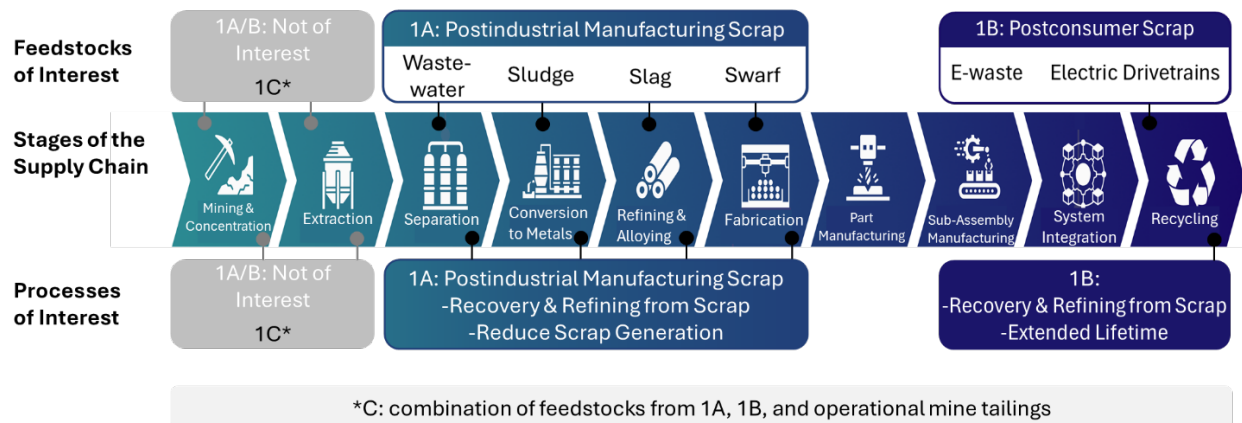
Feedstocks of Interest

1A/B: Not of Interest
1C*

1A: Postindustrial Manufacturing Scrap
Wastewater
Sludge
Slag
Swarf

1B: Postconsumer Scrap
E-waste
Electric Drivetrains

Stages of the Supply Chain

Mining & Concentration
Extraction
Separation
Conversion to Metals
Refining & Alloying
Fabrication
Part Manufacturing
Sub-Assembly Manufacturing
System Integration
Recycling

Processes of Interest

1A/B: Not of Interest
1C*

1A: Postindustrial Manufacturing Scrap
-Recovery & Refining from Scrap
-Reduce Scrap Generation

1B:
-Recovery & Refining from Scrap
-Extended Lifetime

*C: combination of feedstocks from 1A, 1B, and operational mine tailings